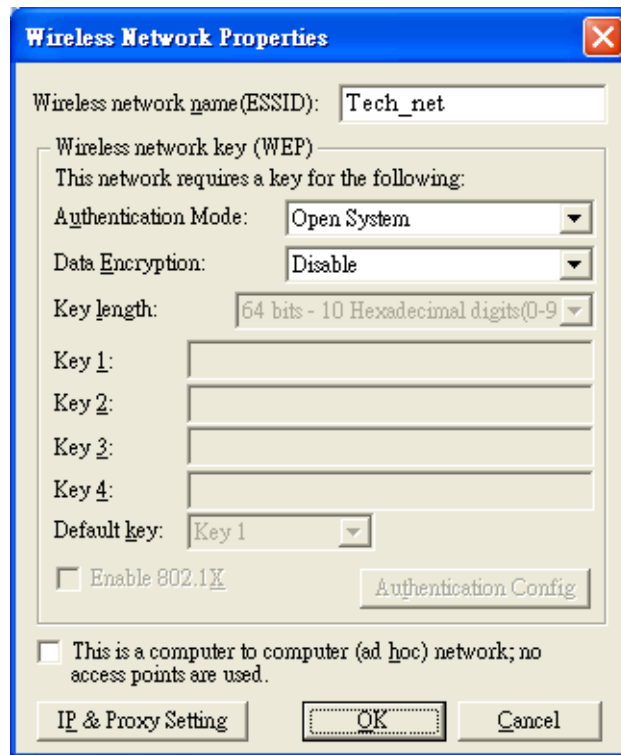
Wireless Network Properties

Wireless network name(ESSID): Tech_net

Wireless network key (WEP)

This network requires a key for the following:

Authentication Mode: Open System

Data Encryption: Disable

Key length: 64 bits - 10 Hexadecimal digits(0-9

Key 1:

Key 2:

Key 3:

Key 4:

Default key: Key 1

Enable 802.1X

Authentication Config

This is a computer to computer (ad hoc) network; no access points are used.

IP & Proxy Setting

OK

Cancel